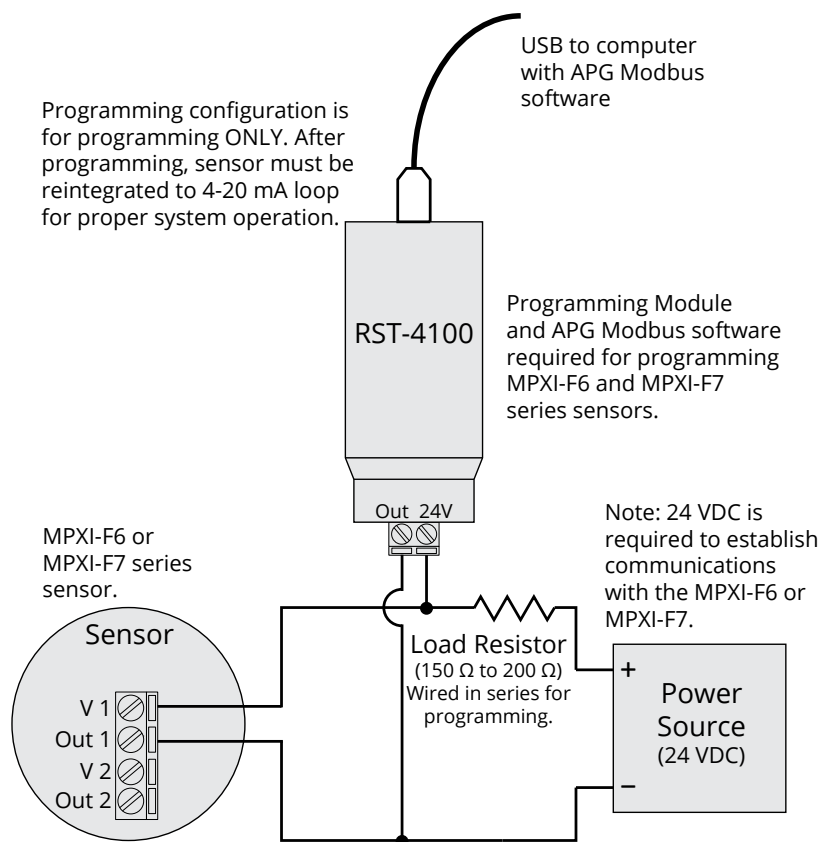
USB to computer with APG Modbus software

Programming configuration is for programming ONLY. After programming, sensor must be reintegrated to 4-20 mA loop for proper system operation.

RST-4100

Programming Module and APG Modbus software required for programming MPXI-F6 and MPXI-F7 series sensors.

Out 24V

MPXI-F6 or MPXI-F7 series sensor.

Note: 24 VDC is required to establish communications with the MPXI-F6 or MPXI-F7.

Sensor

V 1
Out 1
V 2
Out 2

Load Resistor
(150 Ω to 200 Ω)
Wired in series for programming.

+
Power Source
(24 VDC)
–